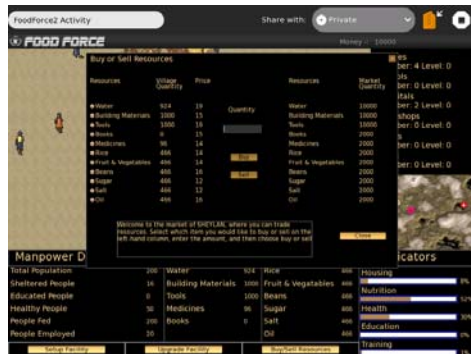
FoodForce2 Activity

Share with: Private

FOOD FORCE

Money : 10000

Buy or Sell Resources

| Resources | Village Quantity | Price |
|---|---|---|
| Water | 924 | 19 |
| Building Materials | 1000 | 15 |
| Tools | 1000 | 16 |
| Books | 0 | 15 |
| Medicines | 96 | 14 |
| Rice | 466 | 14 |
| Fruit & Vegetables | 466 | 14 |
| Beans | 466 | 16 |
| Sugar | 466 | 12 |
| Salt | 466 | 12 |
| Oil | 466 | 16 |

Quantity

Buy

Sell

| Resources | Market Quantity |
|---|---|
| Water | 10000 |
| Building Materials | 10000 |
| Tools | 10000 |
| Books | 10000 |
| Medicines | 2000 |
| Rice | 2000 |
| Fruit & Vegetables | 2000 |
| Beans | 2000 |
| Sugar | 2000 |
| Salt | 2000 |
| Oil | 2000 |

Welcome to the market of SHEYLAN, where you can trade resources. Select which item you would like to buy or sell on the left hand column, enter the amount, and then choose buy or sell

Close

es
ber: 4 Level: 0
ber: 0 Level: 0
itals
ber: 2 Level: 0
shops
ber: 4 Level: 0
ber: 0 Level: 0

Manpower D

icators

| Total Population | 200 | Water | 924 | Rice | 466 |
|---|---|---|---|---|---|
| Sheltered People | 16 | Building Materials | 1000 | Fruit & Vegetables | 466 |
| Educated People | 0 | Tools | 1000 | Beans | 466 |
| Healthy People | 50 | Medicines | 96 | Sugar | 466 |
| People Fed | 200 | Books | 0 | Salt | 466 |
| People Employed | 10 | | | Oil | 466 |

Housing
Nutrition
Health
Education
Training

Setup Facility

Upgrade Facility

Buy/Sell Resources